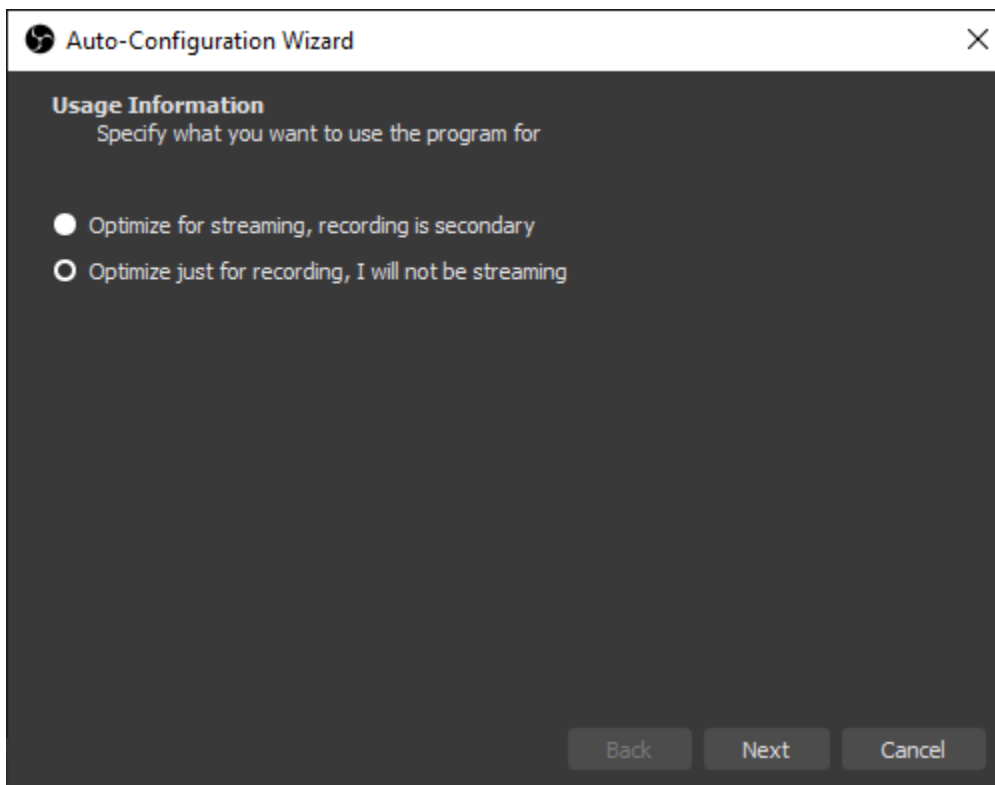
Auto-Configuration Wizard

Usage Information
Specify what you want to use the program for

Optimize for streaming, recording is secondary

Optimize just for recording, I will not be streaming

Back Next Cancel